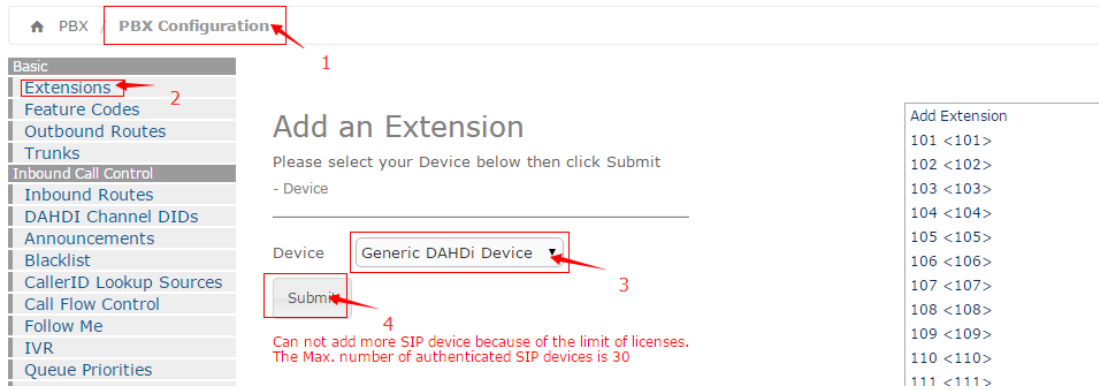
PBX / PBX Configuration

1

Basic
Extensions
2
Feature Codes
Outbound Routes
Trunks
Inbound Call Control
Inbound Routes
DAHDI Channel DIDs
Announcements
Blacklist
CallerID Lookup Sources
Call Flow Control
Follow Me
IVR
Queue Priorities

Add an Extension
Please select your Device below then click Submit
- Device

Device Generic DAHDi Device
3
Submit
4
Can not add more SIP device because of the limit of licenses. The Max. number of authenticated SIP devices is 30

Add Extension
101 <101>
102 <102>
103 <103>
104 <104>
105 <105>
106 <106>
107 <107>
108 <108>
109 <109>
110 <110>
111 <111>